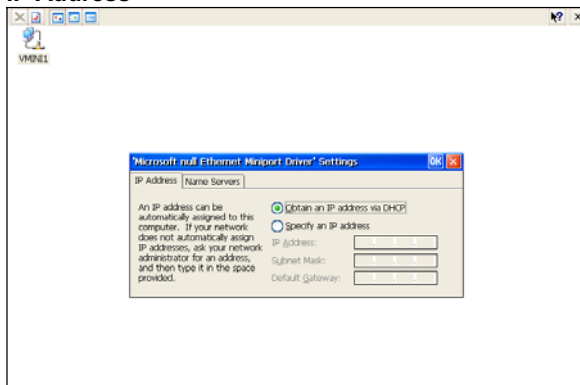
IP Address

VMINI1

'Microsoft null Ethernet Miniport Driver' Settings OK

IP Address | Name Servers

An IP address can be automatically assigned to this computer. If your network does not automatically assign IP addresses, ask your network administrator for an address, and then type it in the space provided.

Obtain an IP address via DHCP

Specify an IP address

IP Address:

Subnet Mask:

Default Gateway: